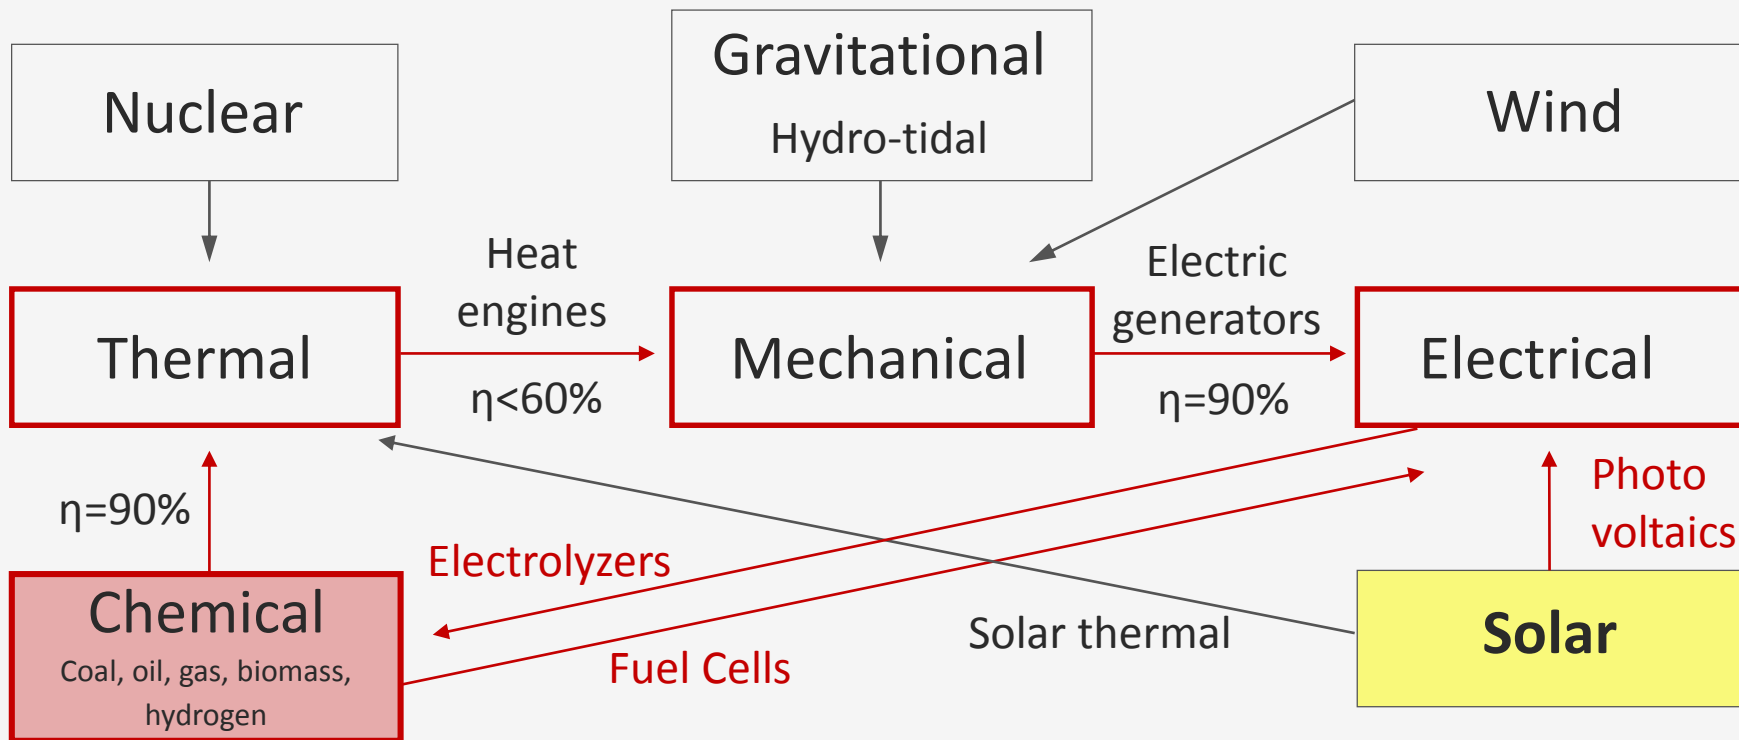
Nuclear

Gravitational
Hydro-tidal

Wind

Thermal

Heat engines
η<60%

Mechanical

Electric generators
η=90%

Electrical

η=90%

Electrolyzers

Photo voltaics

Chemical
Coal, oil, gas, biomass, hydrogen

Fuel Cells

Solar thermal

Solar